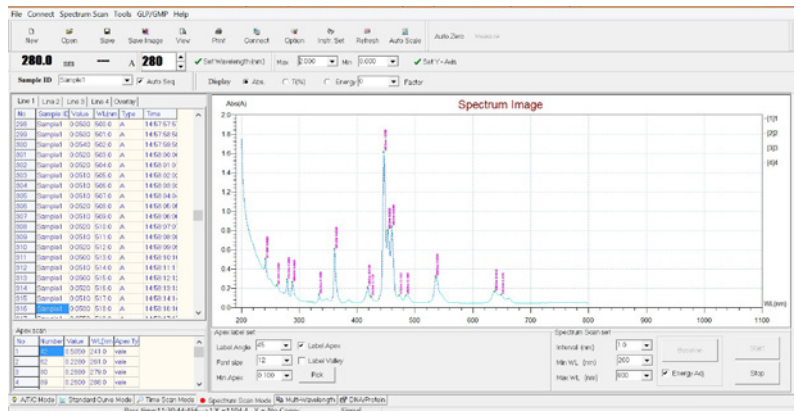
File Connect Spectrum Scan Tools GLP/GMP Help

New Open Save Save Image View Print Connect Option Instr. Set Refresh Auto Scale Auto Zero Baseline

280.0 nm — A 280 ✓ Set Wavelength(nm) Max 2.000 Min 0.000 ✓ Self Y-Axis

Sample ID Sample1 ✓ Auto Seq Display Abs. T(%) Energy 0 Factor

Line 1 Line 2 Line 3 Line 4 Overlay

| No | Sample ID | Value | WL(nm) | Type | Time |
|---|---|---|---|---|---|
| 298 | Sample1 | 0.0500 | 560.0 | A | 14:57:57:5 |
| 299 | Sample1 | 0.0500 | 561.0 | A | 14:57:58:5 |
| 300 | Sample1 | 0.0540 | 562.0 | A | 14:57:59:5 |
| 301 | Sample1 | 0.0520 | 563.0 | A | 14:58:00:0 |
| 302 | Sample1 | 0.0520 | 564.0 | A | 14:58:01:0 |
| 303 | Sample1 | 0.0510 | 565.0 | A | 14:58:02:0 |
| 304 | Sample1 | 0.0510 | 566.0 | A | 14:58:03:0 |
| 305 | Sample1 | 0.0510 | 567.0 | A | 14:58:04:0 |
| 306 | Sample1 | 0.0530 | 568.0 | A | 14:58:05:0 |
| 307 | Sample1 | 0.0510 | 569.0 | A | 14:58:06:0 |
| 308 | Sample1 | 0.0520 | 510.0 | A | 14:58:07:0 |
| 309 | Sample1 | 0.0510 | 511.0 | A | 14:58:08:0 |
| 310 | Sample1 | 0.0510 | 512.0 | A | 14:58:09:0 |
| 311 | Sample1 | 0.0500 | 513.0 | A | 14:58:10:1 |
| 312 | Sample1 | 0.0500 | 514.0 | A | 14:58:11:1 |
| 313 | Sample1 | 0.0510 | 515.0 | A | 14:58:12:1 |
| 314 | Sample1 | 0.0520 | 516.0 | A | 14:58:13:1 |
| 315 | Sample1 | 0.0510 | 517.0 | A | 14:58:14:1 |
| 316 | Sample1 | 0.0510 | 518.0 | A | 14:58:15:1 |

Abs(A) Spectrum Image
2.0 1.8 1.6 1.4 1.2 1.0 0.8 0.6 0.4 0.2 0.0
200 300 400 500 600 700 800 900 1000 1100 WL(nm)
(1)1 (2)2 (3)3 (4)4

Apex scan

| No | Number | Value | WL(nm) | Apex Ty |
|---|---|---|---|---|
| 1 | 42 | 1.5050 | 241.0 | vale |
| 2 | 82 | 0.2590 | 281.0 | vale |
| 3 | 80 | 0.2800 | 279.0 | vale |
| 4 | 89 | 0.2500 | 288.0 | vale |

Apex label set
Label Angle 45 ✓ Label Apex
Font size 12 Label Valley
Min Apex 0.100 Pick

Spectrum Scan set
Interval (nm) 1.0
Min WL (nm) 200
Max WL (nm) 800
Baseline ✓ Energy Adj. Start Stop

A/T/C Mode Standard Curve Mode Time Scan Mode Spectrum Scan Mode Multi-Wavelength DNA/Protein